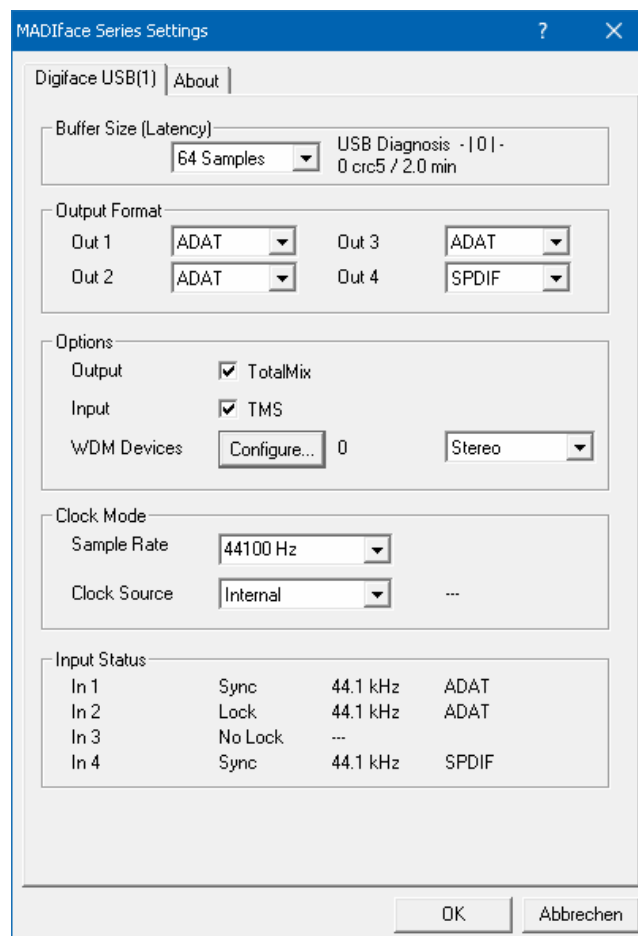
MADIface Series Settings ? ✕

Digiface USB(1) | About

Buffer Size (Latency)
64 Samples
USB Diagnosis - | 0 | -
0 crc5 / 2.0 min

Output Format
Out 1 ADAT
Out 3 ADAT
Out 2 ADAT
Out 4 SPDIF

Options
Output ☑ TotalMix
Input ☑ TMS
WDM Devices Configure... 0 Stereo

Clock Mode
Sample Rate 44100 Hz
Clock Source Internal ---

Input Status
| | | | |
|---|---|---|---|
| In 1 | Sync | 44.1 kHz | ADAT |
| In 2 | Lock | 44.1 kHz | ADAT |
| In 3 | No Lock | --- | |
| In 4 | Sync | 44.1 kHz | SPDIF |

OK Abbrechen